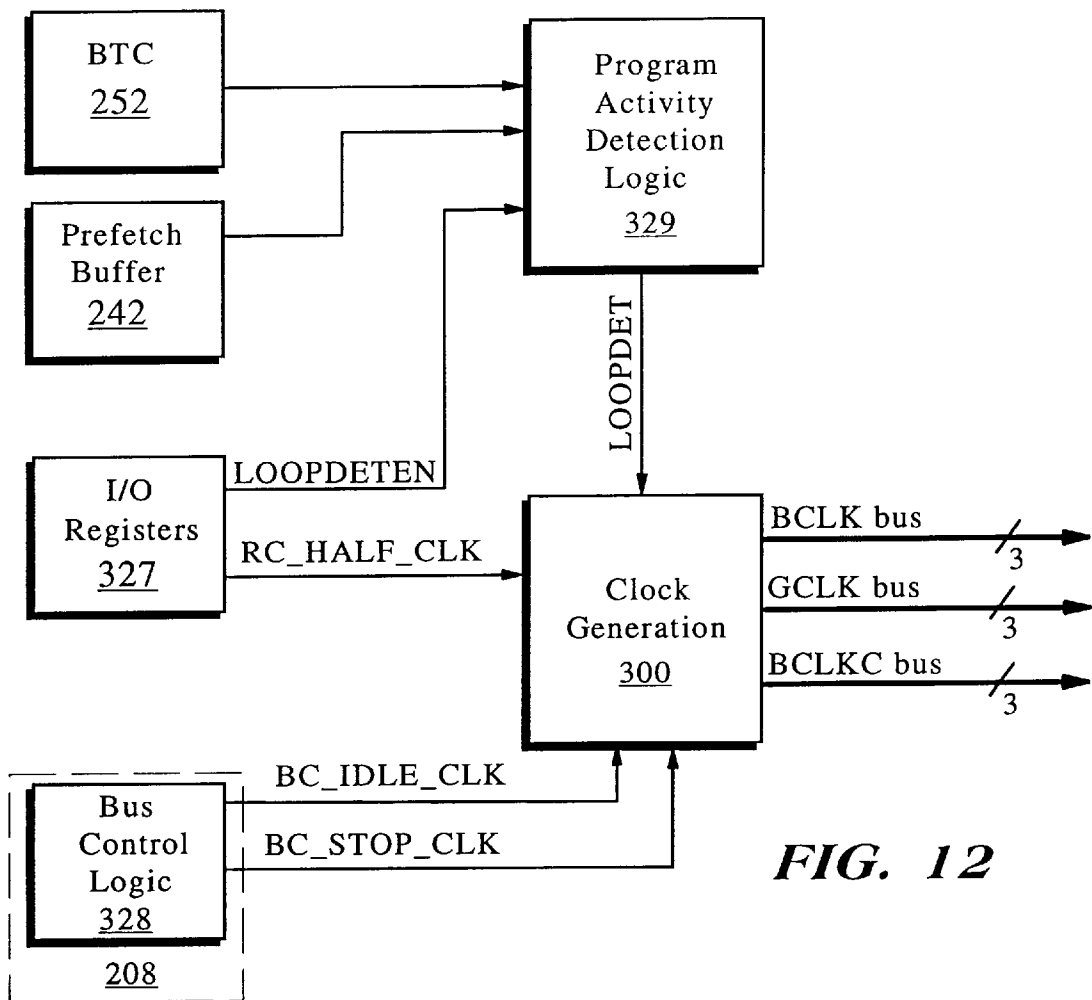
BTC
252

Program Activity Detection Logic
329

Prefetch Buffer
242

LOOPDET

I/O Registers
327

LOOPDETEN

RC_HALF_CLK

Clock Generation
300

BCLK bus
3

GCLK bus
3

BCLKC bus
3

Bus Control Logic
328

208

BC_IDLE_CLK

BC_STOP_CLK

FIG. 12